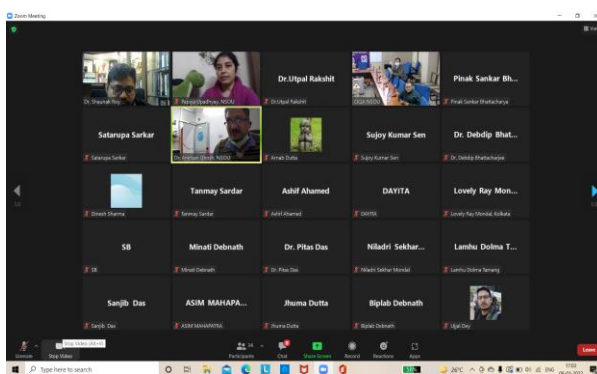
Zoom Meeting

Dr. Shaunak Roy
Papiya Upadhyay, NSOU
Dr.Utpal Rakshit
Dr.Utpal Rakshit
CIQA NSOU
Pinak Sankar Bh...
Pinak Sankar Bhattacharya

Satarupa Sarkar
Satarupa Sarkar
Dr. Anirban Ghosh, NSOU
Arnab Dutta
Sujoy Kumar Sen
Sujoy Kumar Sen
Dr. Debdip Bhat...
Dr. Debdip Bhattacharjee

Dinesh Sharma
Tanmay Sardar
Tanmay Sardar
Ashif Ahamed
Ashif Ahamed
DAYITA
DAYITA
Lovely Ray Mon...
Lovely Ray Mondal, Kolkata

SB
SB
Minati Debnath
Minati Debnath
Dr. Pitas Das
Dr. Pitas Das
Niladri Sekhar...
Niladri Sekhar Mondal
Lamhu Dolma T...
Lamhu Dolma Tamang

Sanjib Das
Sanjib Das
ASIM MAHAPA...
ASIM MAHAPATRA
Jhuma Dutta
Jhuma Dutta
Biplab Debnath
Biplab Debnath
Ujjal Dey

Unmute
Stop Video
Stop Video (Alt+V)
Participants
Chat
Share Screen
Record
Reactions
Apps
Leave

Type here to search
26°C
ENG